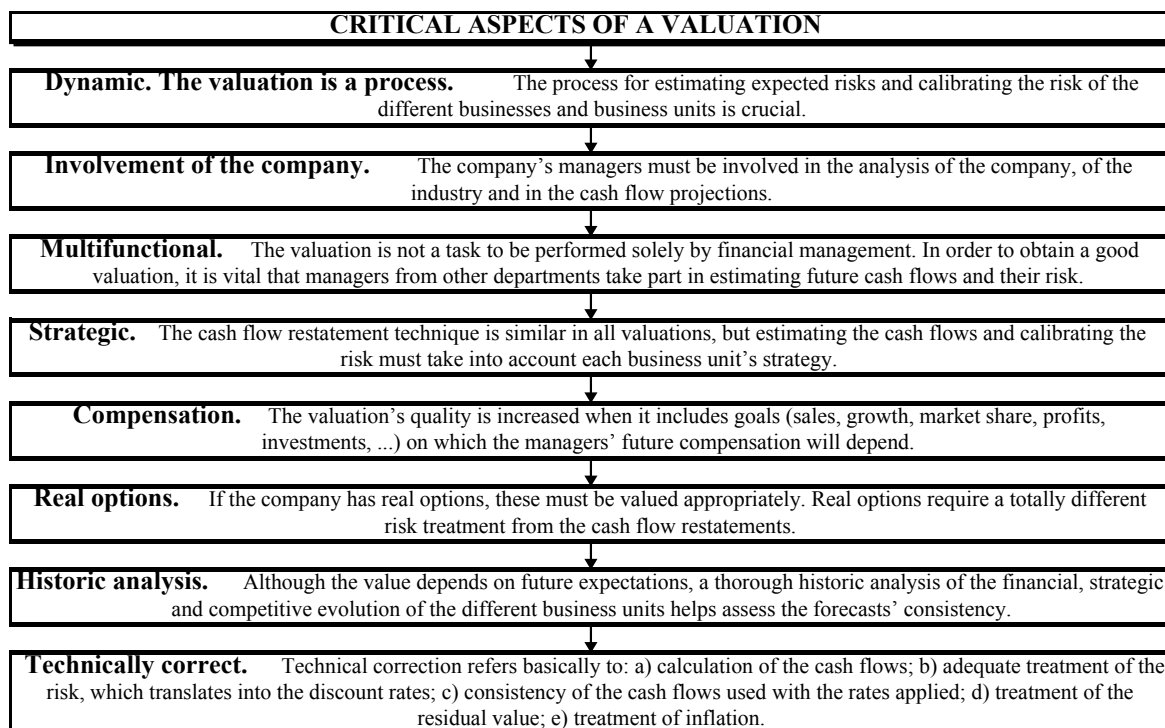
CRITICAL ASPECTS OF A VALUATION

Dynamic. The valuation is a process. The process for estimating expected risks and calibrating the risk of the different businesses and business units is crucial.

Involvement of the company. The company's managers must be involved in the analysis of the company, of the industry and in the cash flow projections.

Multifunctional. The valuation is not a task to be performed solely by financial management. In order to obtain a good valuation, it is vital that managers from other departments take part in estimating future cash flows and their risk.

Strategic. The cash flow restatement technique is similar in all valuations, but estimating the cash flows and calibrating the risk must take into account each business unit's strategy.

Compensation. The valuation's quality is increased when it includes goals (sales, growth, market share, profits, investments, ...) on which the managers' future compensation will depend.

Real options. If the company has real options, these must be valued appropriately. Real options require a totally different risk treatment from the cash flow restatements.

Historic analysis. Although the value depends on future expectations, a thorough historic analysis of the financial, strategic and competitive evolution of the different business units helps assess the forecasts' consistency.

Technically correct. Technical correction refers basically to: a) calculation of the cash flows; b) adequate treatment of the risk, which translates into the discount rates; c) consistency of the cash flows used with the rates applied; d) treatment of the residual value; e) treatment of inflation.